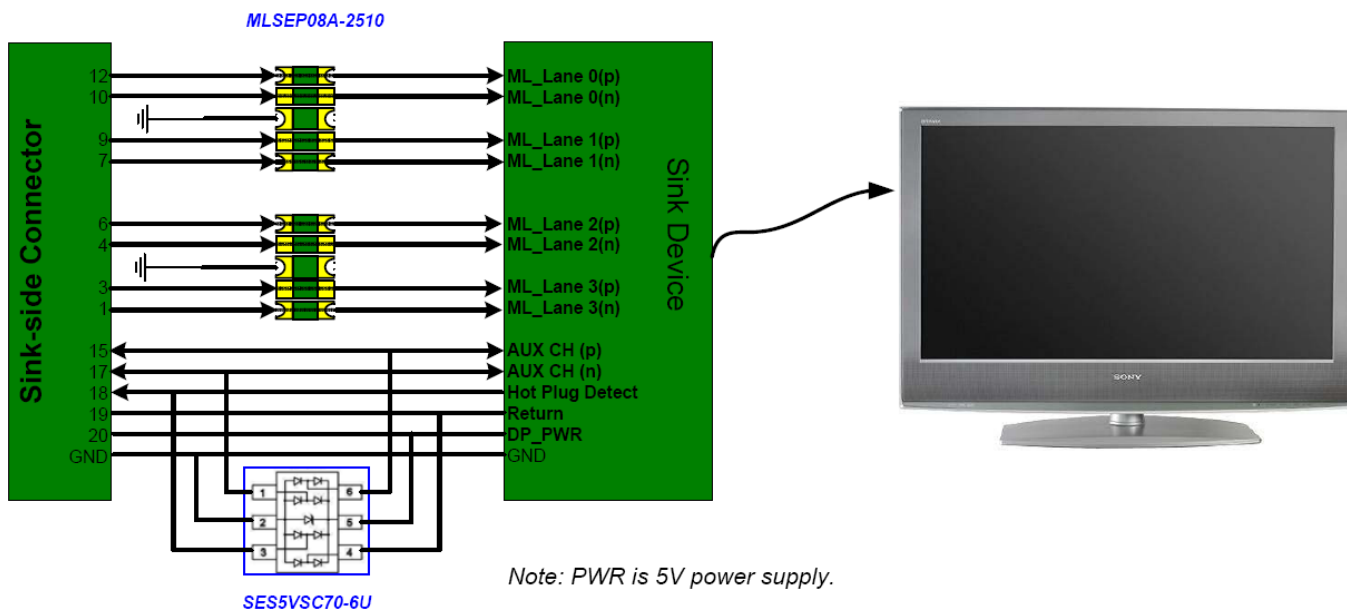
MLSEP08A-2510

Sink-side Connector

12
10
9
7
6
4
3
1
15
17
18
19
20
GND

ML_Lane 0(p)
ML_Lane 0(n)
ML_Lane 1(p)
ML_Lane 1(n)
ML_Lane 2(p)
ML_Lane 2(n)
ML_Lane 3(p)
ML_Lane 3(n)
AUX CH (p)
AUX CH (n)
Hot Plug Detect
Return
DP_PWR
GND

Sink Device

1
2
3
6
5
4

SES5VSC70-6U

SONY

Note: PWR is 5V power supply.